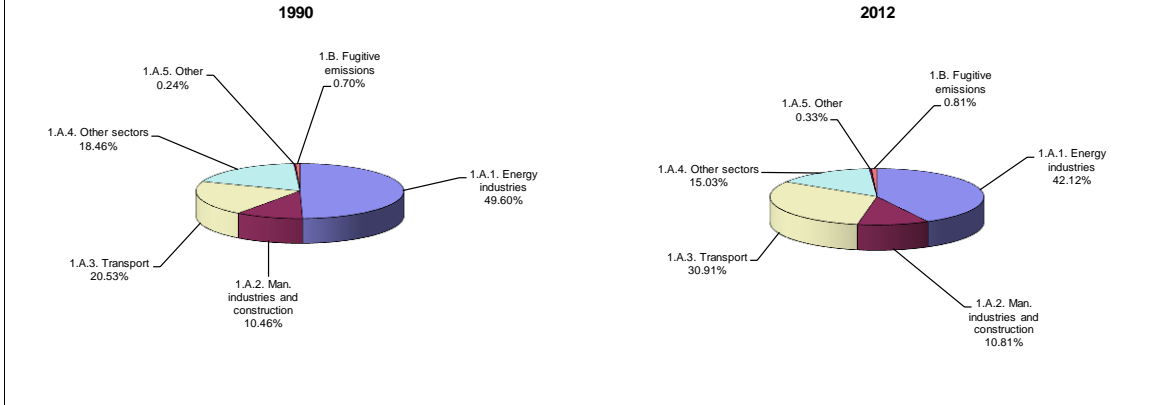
1990

1.A.5. Other
0.24%

1.B. Fugitive emissions
0.70%

1.A.4. Other sectors
18.46%

1.A.1. Energy industries
49.60%

1.A.3. Transport
20.53%

1.A.2. Man. industries and construction
10.46%

2012

1.B. Fugitive emissions
0.81%

1.A.5. Other
0.33%

1.A.4. Other sectors
15.03%

1.A.1. Energy industries
42.12%

1.A.3. Transport
30.91%

1.A.2. Man. industries and construction
10.81%